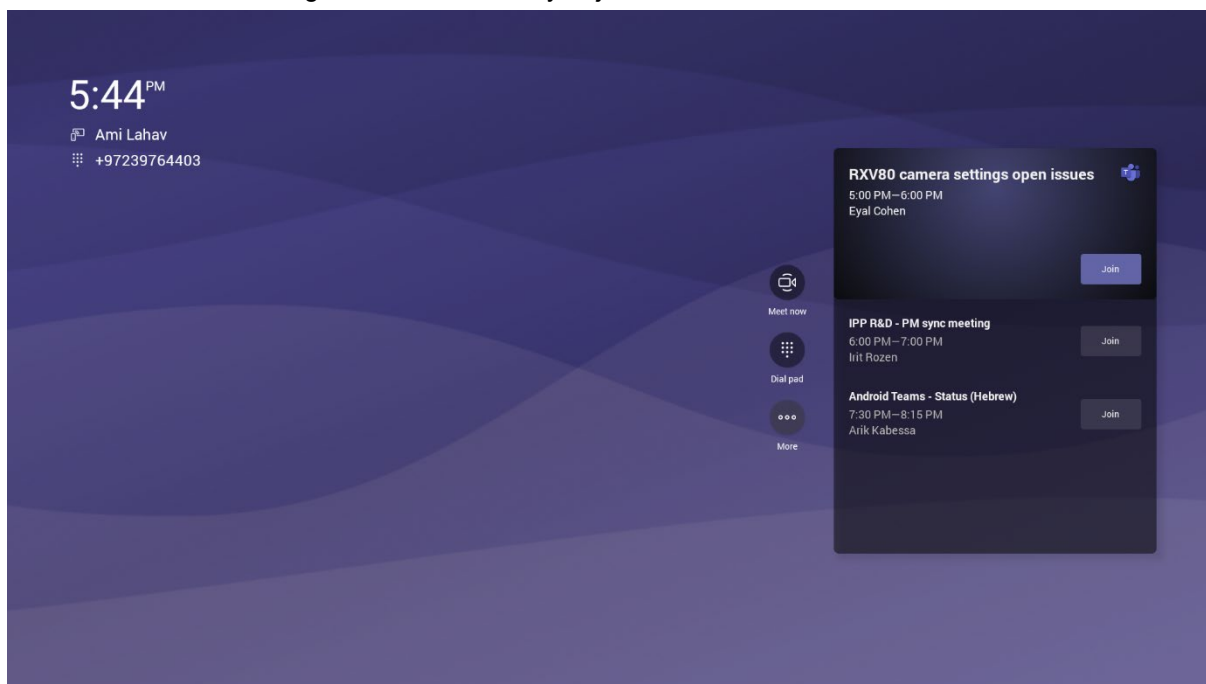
5:44$^{PM}$

Ami Lahav

+97239764403

Meet now

Dial pad

More

RXV80 camera settings open issues

5:00 PM—6:00 PM

Eyal Cohen

Join

IPP R&D - PM sync meeting

6:00 PM—7:00 PM

Irit Rozen

Join

Android Teams - Status (Hebrew)

7:30 PM—8:15 PM

Arik Kabessa

Join